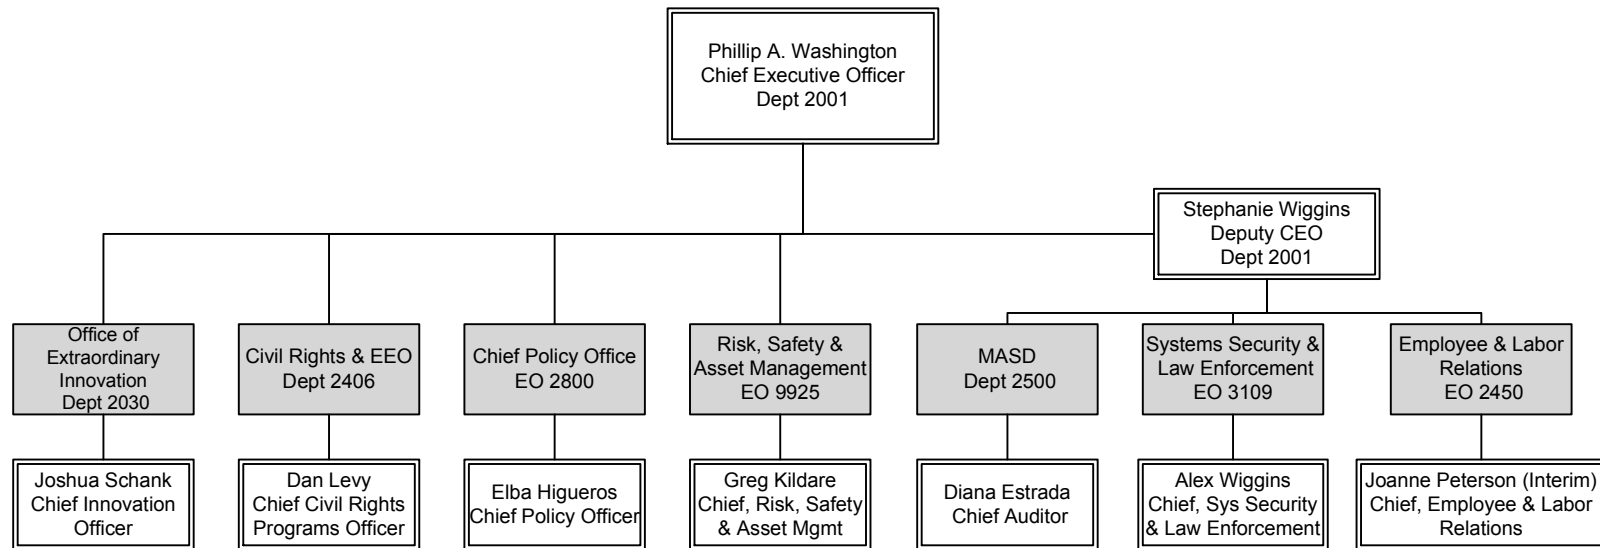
Phillip A. Washington
Chief Executive Officer
Dept 2001

Stephanie Wiggins
Deputy CEO
Dept 2001

Office of Extraordinary Innovation
Dept 2030

Joshua Schank
Chief Innovation Officer

Civil Rights & EEO
Dept 2406

Dan Levy
Chief Civil Rights Programs Officer

Chief Policy Office
EO 2800

Elba Higueros
Chief Policy Officer

Risk, Safety & Asset Management
EO 9925

Greg Kildare
Chief, Risk, Safety & Asset Mgmt

MASD
Dept 2500

Diana Estrada
Chief Auditor

Systems Security & Law Enforcement
EO 3109

Alex Wiggins
Chief, Sys Security & Law Enforcement

Employee & Labor Relations
EO 2450

Joanne Peterson (Interim)
Chief, Employee & Labor Relations